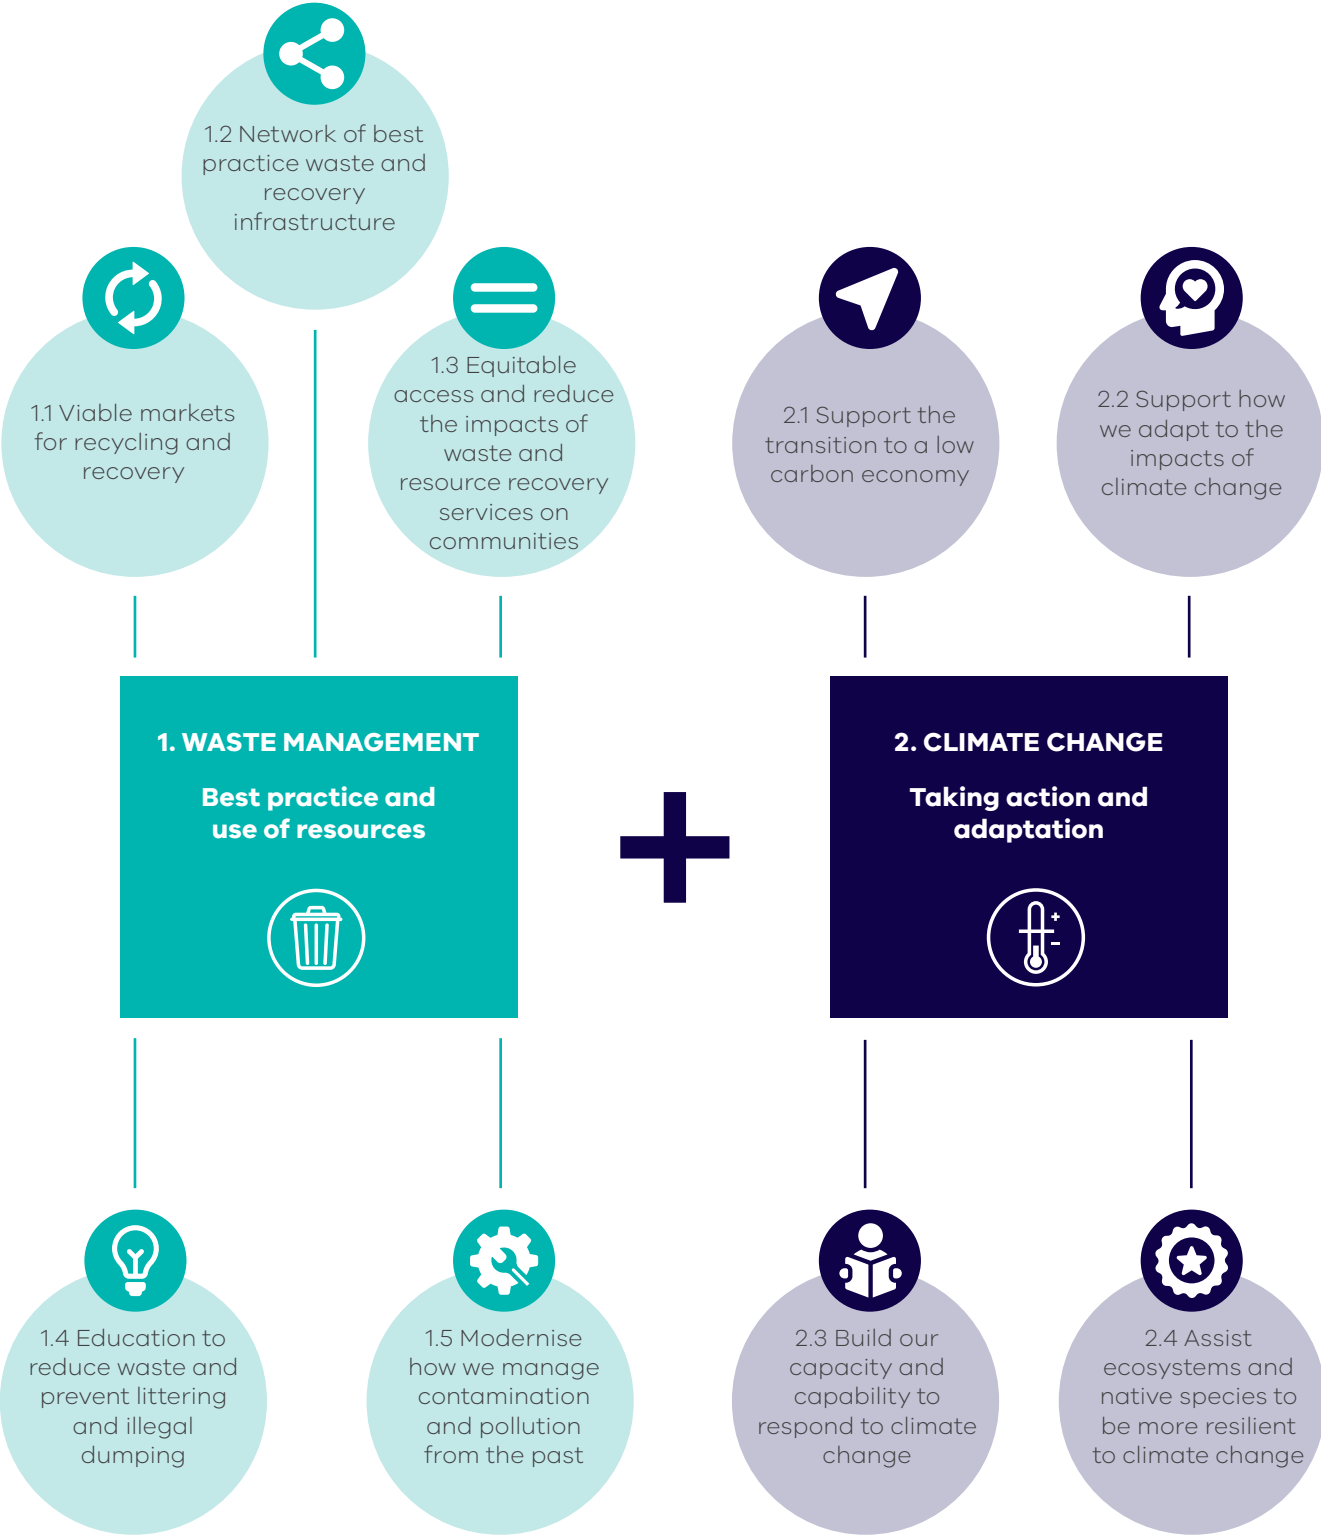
1.2 Network of best practice waste and recovery infrastructure

1.1 Viable markets for recycling and recovery

1.3 Equitable access and reduce the impacts of waste and resource recovery services on communities

2.1 Support the transition to a low carbon economy

2.2 Support how we adapt to the impacts of climate change

1. WASTE MANAGEMENT

Best practice and use of resources

2. CLIMATE CHANGE

Taking action and adaptation

1.4 Education to reduce waste and prevent littering and illegal dumping

1.5 Modernise how we manage contamination and pollution from the past

2.3 Build our capacity and capability to respond to climate change

2.4 Assist ecosystems and native species to be more resilient to climate change